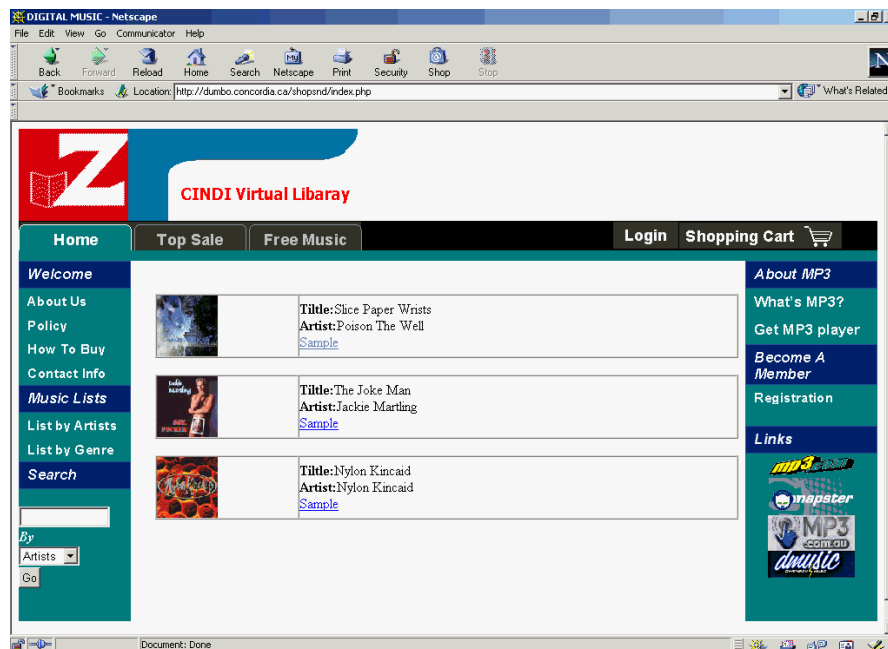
DIGITAL MUSIC - Netscape

File Edit View Go Communicator Help

Back Forward Reload Home Search Netscape Print Security Shop Stop

Bookmarks Location: http://dumbo.concordia.ca/shopsnd/index.php

What's Related

CINDI Virtual Libaray

Home Top Sale Free Music

Login Shopping Cart

Welcome
About Us
Policy
How To Buy
Contact Info
Music Lists
List by Artists
List by Genre
Search

By
Artists
Go

| | |
|---|---|
| | **Tiltle:**Slice Paper Wrists **Artist:**Poison The Well Sample |
| | **Tiltle:**The Joke Man **Artist:**Jackie Martling Sample |
| | **Tiltle:**Nylon Kincaid **Artist:**Nylon Kincaid Sample |

About MP3
What's MP3?
Get MP3 player
Become A Member
Registration
Links

mp3.com
napster
MP3 .com.au
dmusic

Document: Done